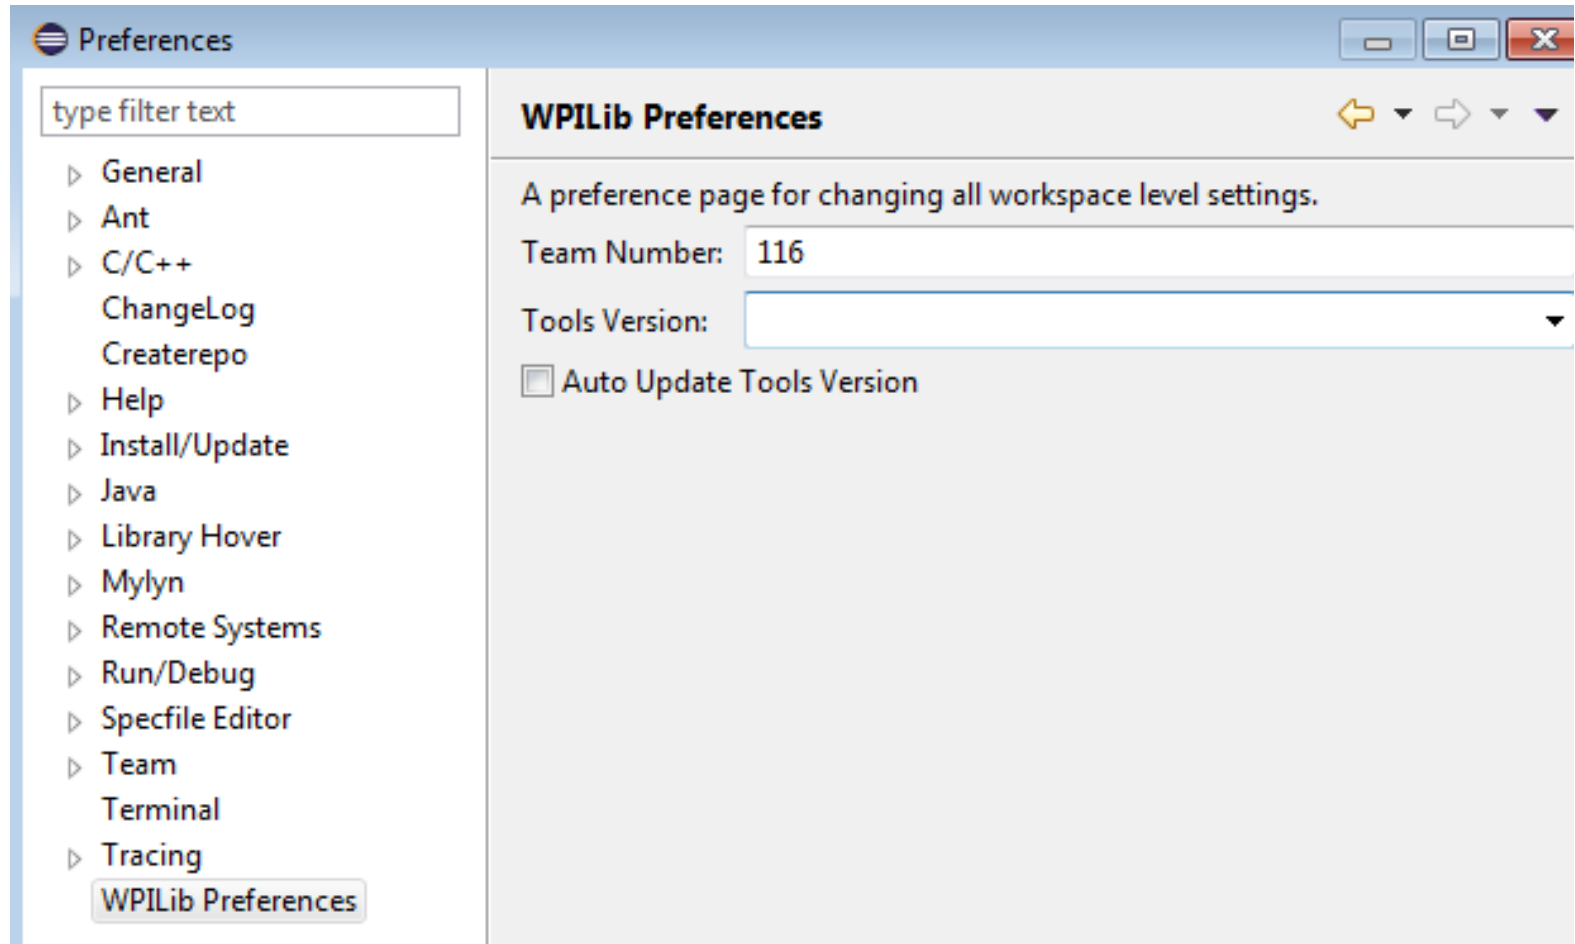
Preferences

type filter text

General
Ant
C/C++
ChangeLog
Createrepo
Help
Install/Update
Java
Library Hover
Mylyn
Remote Systems
Run/Debug
Specfile Editor
Team
Terminal
Tracing
WPILib Preferences

WPILib Preferences

A preference page for changing all workspace level settings.

Team Number: 116

Tools Version:

Auto Update Tools Version